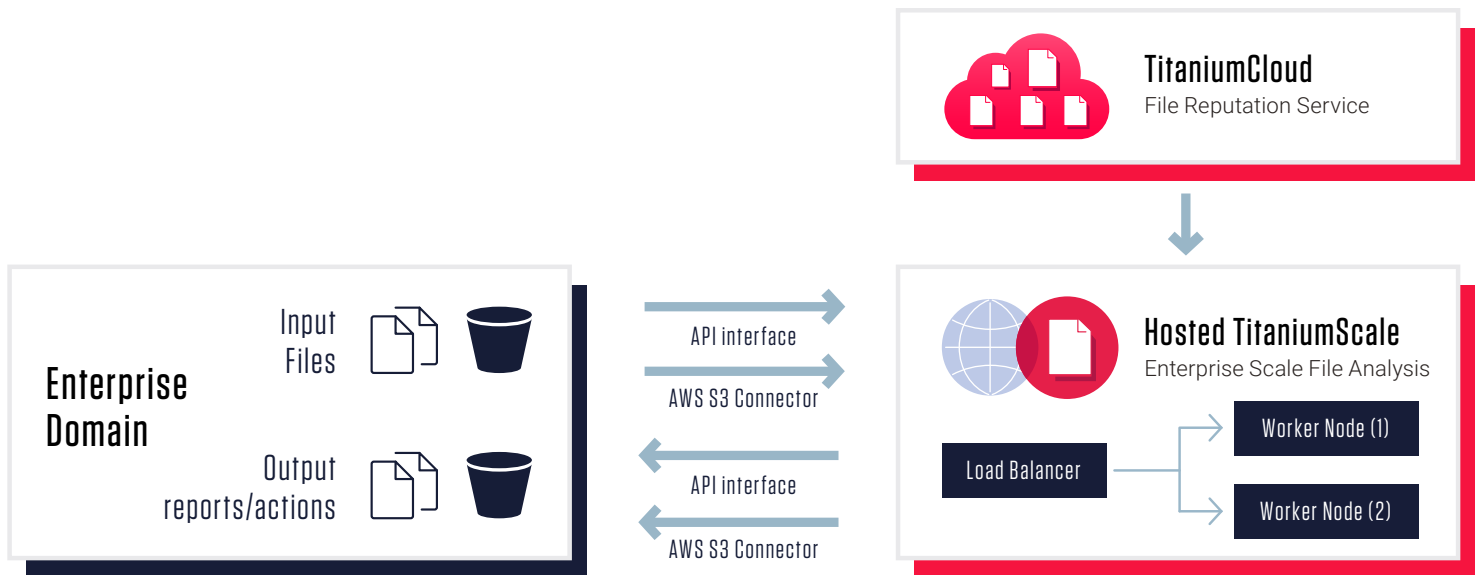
TitaniumCloud
File Reputation Service

Enterprise Domain

Input Files

Output reports/actions

API interface

AWS S3 Connector

API interface

AWS S3 Connector

Hosted TitaniumScale
Enterprise Scale File Analysis

Load Balancer

Worker Node (1)

Worker Node (2)